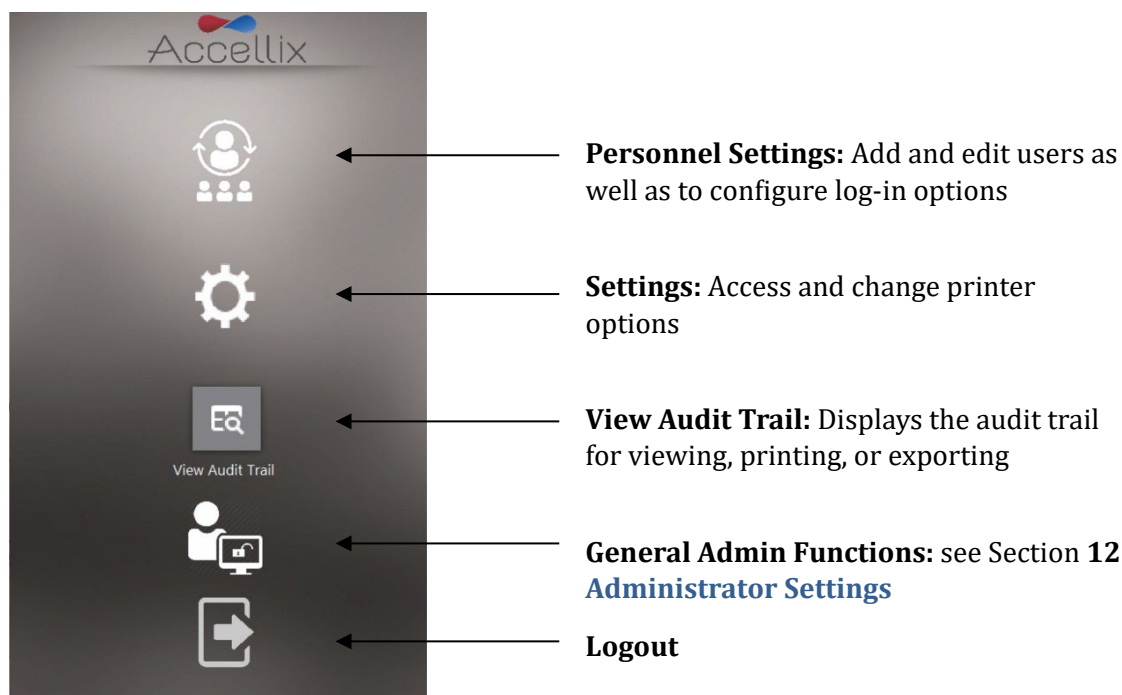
Accellix

View Audit Trail

**Personnel Settings:** Add and edit users as well as to configure log-in options

**Settings:** Access and change printer options

**View Audit Trail:** Displays the audit trail for viewing, printing, or exporting

**General Admin Functions:** see Section **12 Administrator Settings**

**Logout**